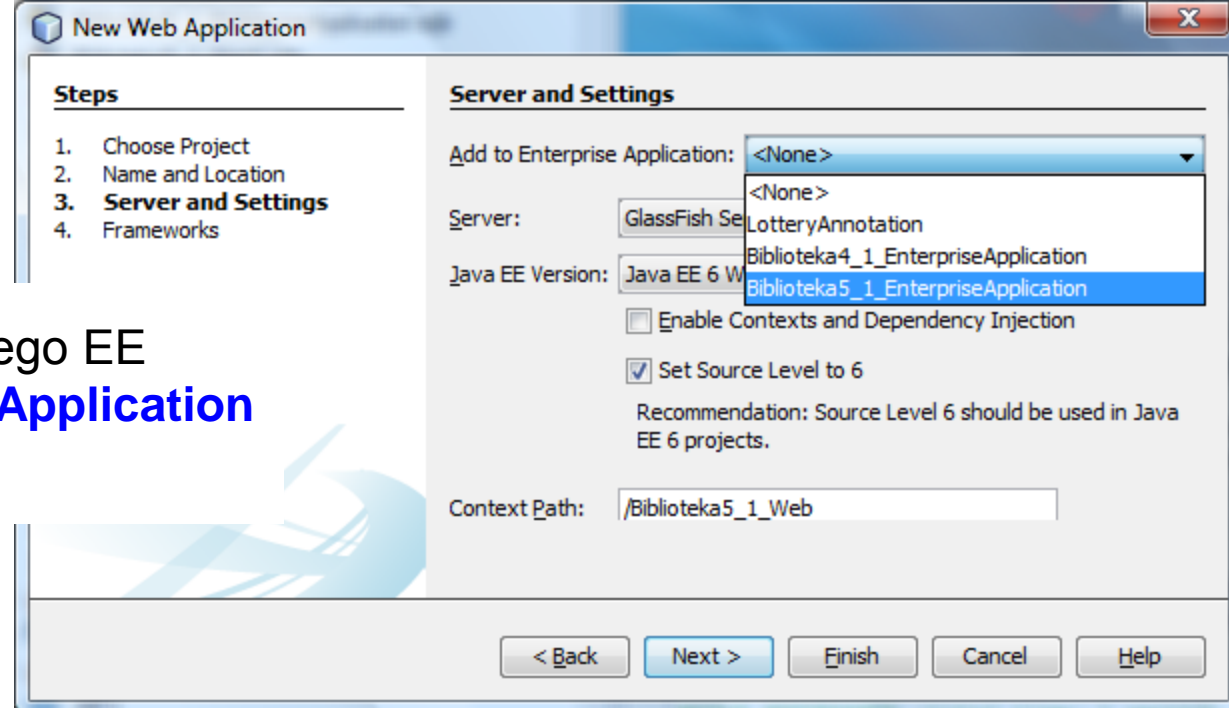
New Web Application

Steps

1. Choose Project
2. Name and Location
3. Server and Settings
4. Frameworks

ego EE
Application

Server and Settings

Add to Enterprise Application: <None>

<None>
LotteryAnnotation
Biblioteka4_1_EnterpriseApplication
Biblioteka5_1_EnterpriseApplication

Server: GlassFish Se

Java EE Version: Java EE 6 W

Enable Contexts and Dependency Injection

Set Source Level to 6

Recommendation: Source Level 6 should be used in Java EE 6 projects.

Context Path: /Biblioteka5_1_Web

< Back
Next >
Finish
Cancel
Help